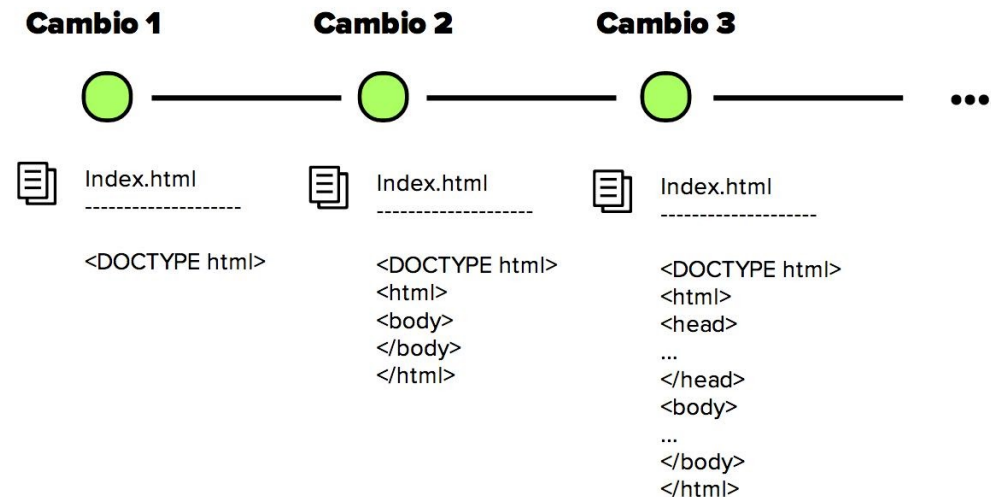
Cambio 1

Index.html
--------------------

<DOCTYPE html>

Cambio 2

Index.html
--------------------

<DOCTYPE html>
<html>
<body>
</body>
</html>

Cambio 3

Index.html
--------------------

<DOCTYPE html>
<html>
<head>
...
</head>
<body>
...
</body>
</html>

...